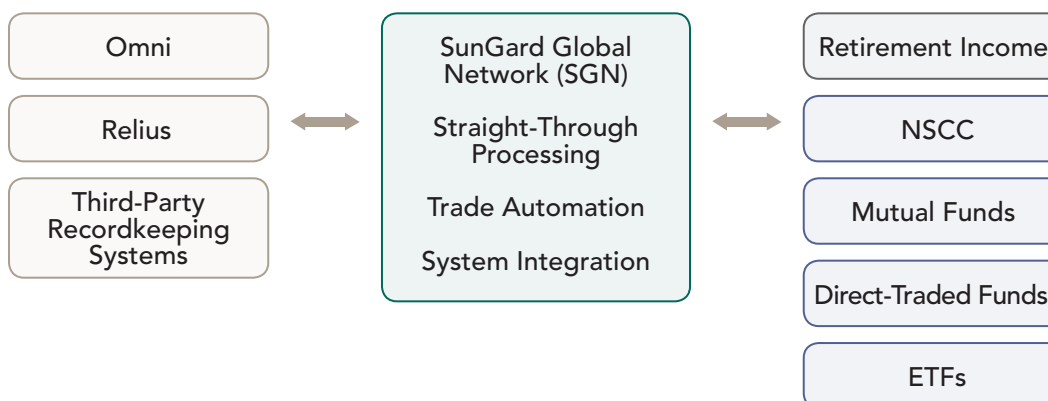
Omni

Relius

Third-Party Recordkeeping Systems

SunGard Global Network (SGN)

Straight-Through Processing

Trade Automation

System Integration

Retirement Income

NSCC

Mutual Funds

Direct-Traded Funds

ETFs